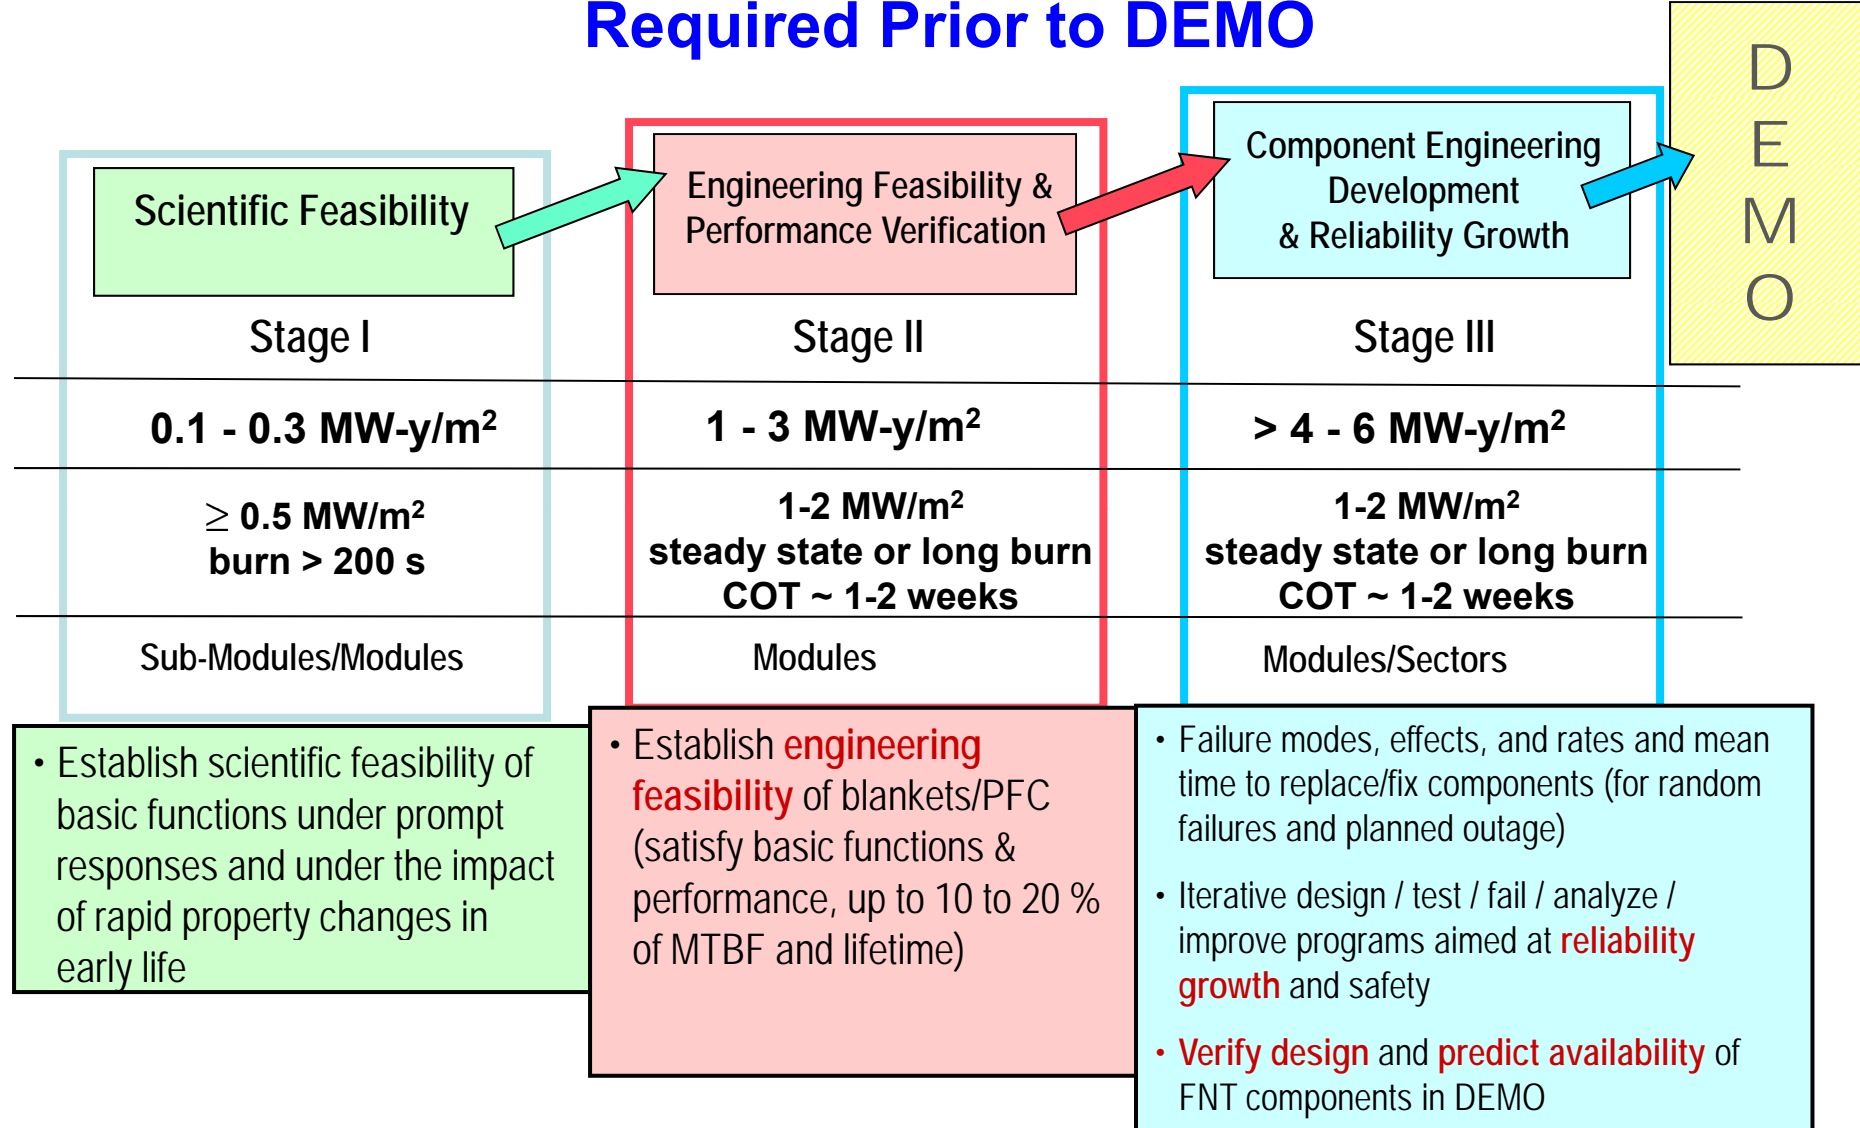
Required Prior to DEMO

Scientific Feasibility

Stage I

Engineering Feasibility & Performance Verification

Stage II

Component Engineering Development & Reliability Growth

Stage III

D E M O

0.1 - 0.3 MW-y/m$^2$

1 - 3 MW-y/m$^2$

> 4 - 6 MW-y/m$^2$

$\geq$ 0.5 MW/m$^2$
burn > 200 s

1-2 MW/m$^2$
steady state or long burn
COT ~ 1-2 weeks

1-2 MW/m$^2$
steady state or long burn
COT ~ 1-2 weeks

Sub-Modules/Modules

Modules

Modules/Sectors

• Establish scientific feasibility of basic functions under prompt responses and under the impact of rapid property changes in early life

• Establish engineering feasibility of blankets/PFC (satisfy basic functions & performance, up to 10 to 20 % of MTBF and lifetime)

• Failure modes, effects, and rates and mean time to replace/fix components (for random failures and planned outage)

• Iterative design / test / fail / analyze / improve programs aimed at reliability growth and safety

• Verify design and predict availability of FNT components in DEMO